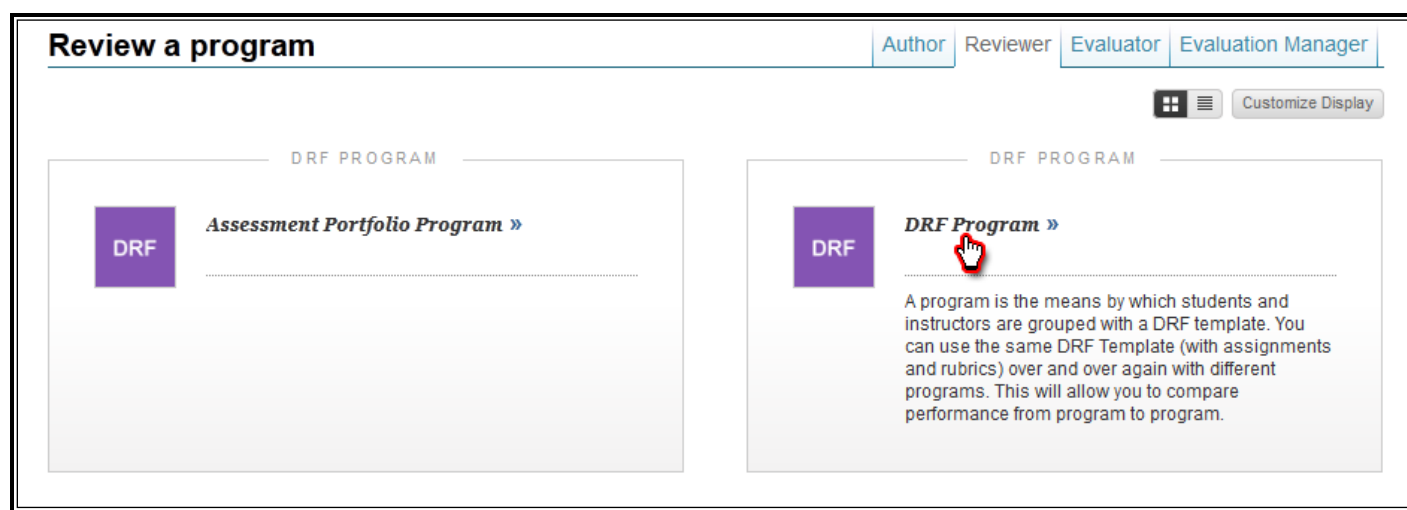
Review a program

Author | Reviewer | Evaluator | Evaluation Manager

Customize Display

DRF PROGRAM

DRF

Assessment Portfolio Program »

DRF PROGRAM

DRF

DRF Program »

A program is the means by which students and instructors are grouped with a DRF template. You can use the same DRF Template (with assignments and rubrics) over and over again with different programs. This will allow you to compare performance from program to program.